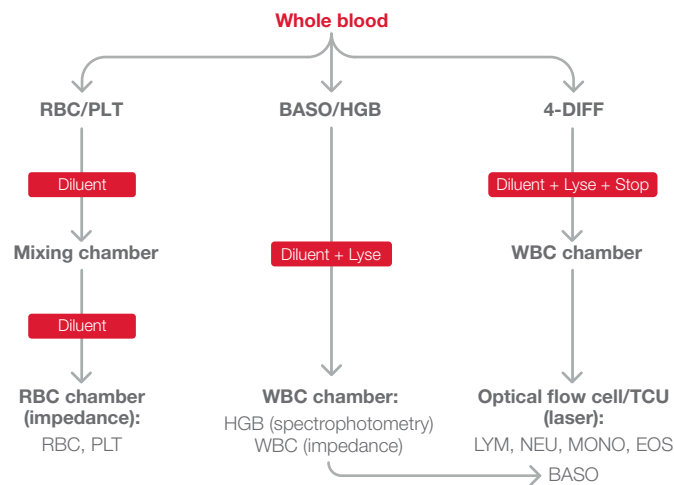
Whole blood

RBC/PLT

BASO/HGB

4-DIFF

Diluent

Mixing chamber

Diluent

RBC chamber (impedance):
RBC, PLT

Diluent + Lyse

WBC chamber:
HGB (spectrophotometry)
WBC (impedance)

Diluent + Lyse + Stop

WBC chamber

Optical flow cell/TCU (laser):
LYM, NEU, MONO, EOS

BASO